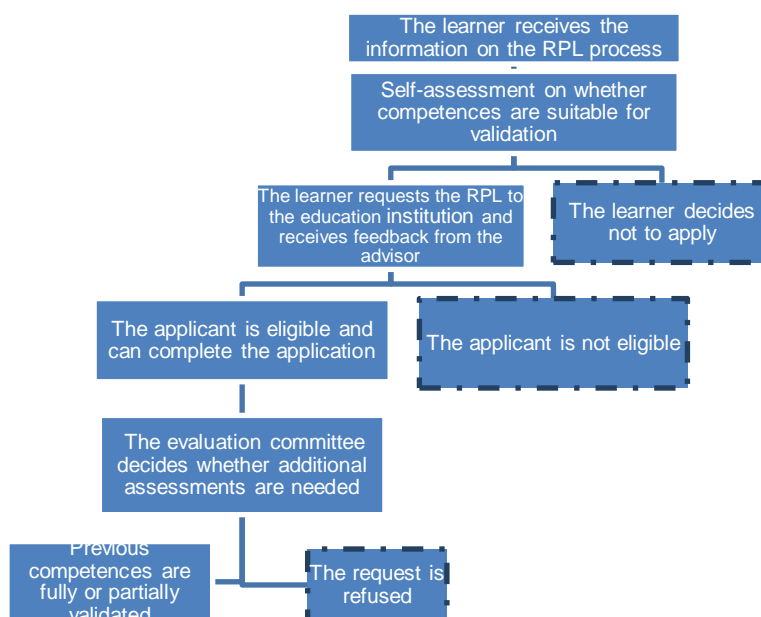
The learner receives the information on the RPL process

Self-assessment on whether competences are suitable for validation

The learner requests the RPL to the education institution and receives feedback from the advisor

The learner decides not to apply

The applicant is eligible and can complete the application

The applicant is not eligible

The evaluation committee decides whether additional assessments are needed

Previous competences are fully or partially validated

The request is refused